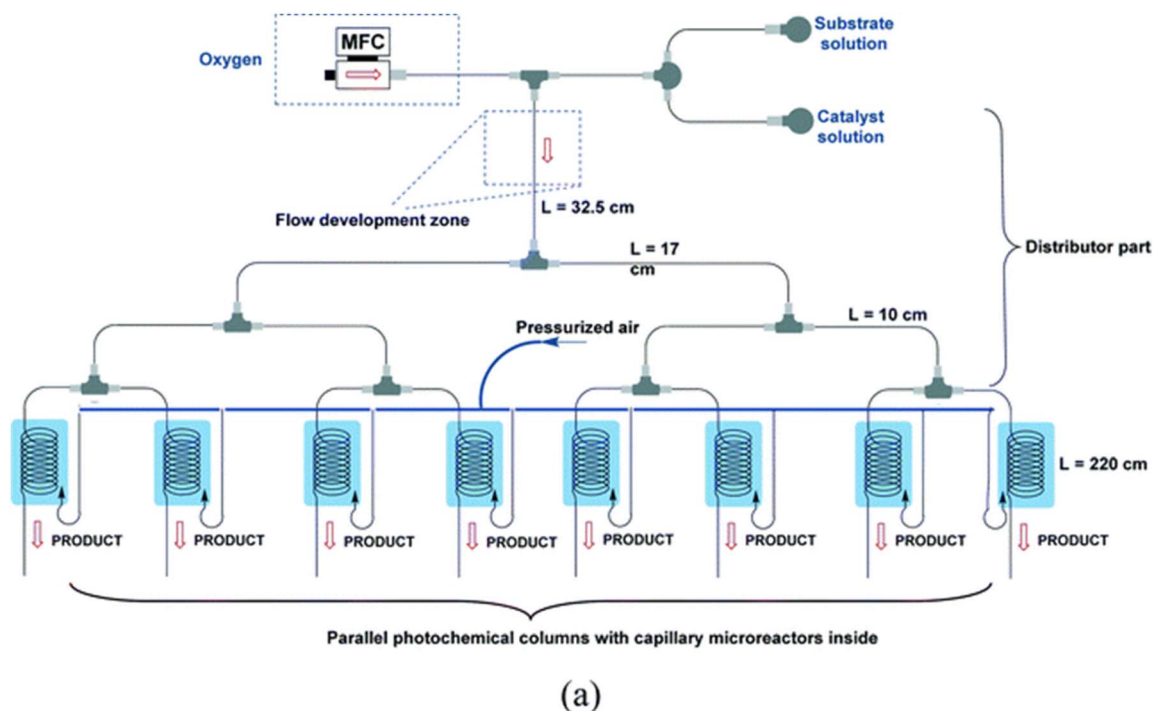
Oxygen

MFC

Substrate solution

Catalyst solution

Flow development zone

L = 32.5 cm

L = 17 cm

Distributor part

Pressurized air

L = 10 cm

L = 220 cm

PRODUCT

PRODUCT

PRODUCT

PRODUCT

PRODUCT

PRODUCT

PRODUCT

PRODUCT

Parallel photochemical columns with capillary microreactors inside

(a)